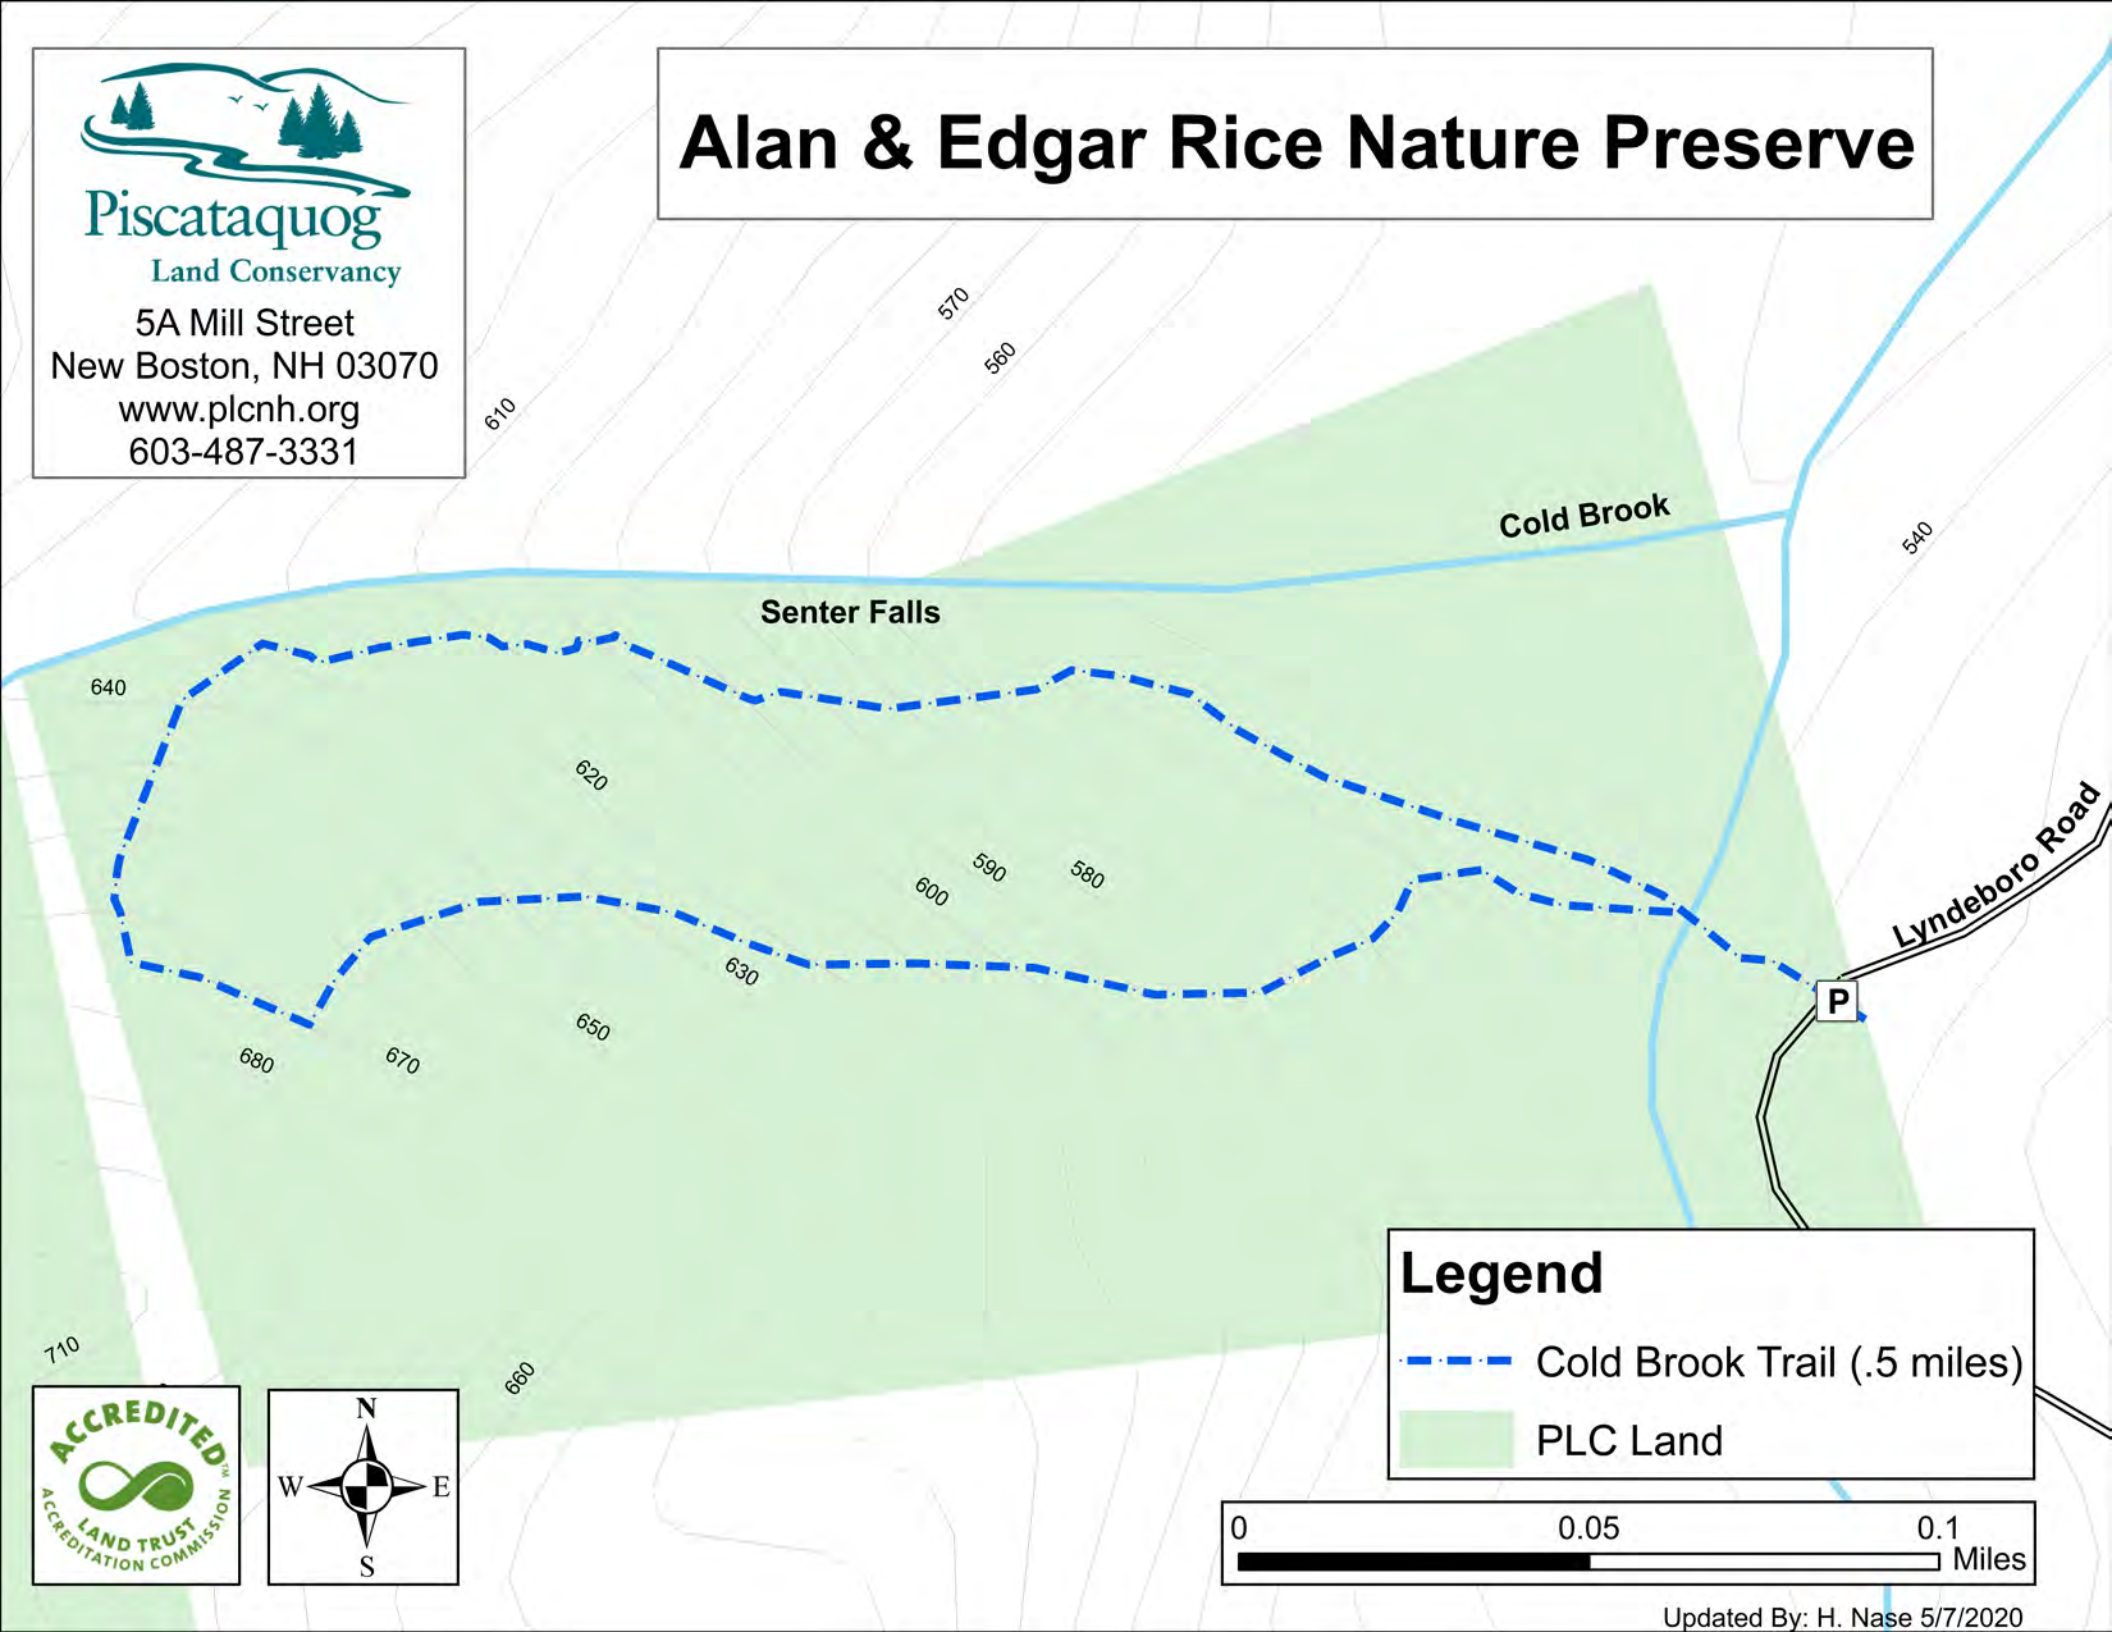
Piscataquog
Land Conservancy
5A Mill Street
New Boston, NH 03070
www.plcnh.org
603-487-3331

Alan & Edgar Rice Nature Preserve

570
560
610
Cold Brook
540
Senter Falls
640
620
590
580
600
630
Lyndeboro Road
P
650
680
670
710
660

ACCREDITED
LAND TRUST
ACCREDITATION COMMISSION

N
W
E
S

Legend
Cold Brook Trail (.5 miles)
PLC Land

0 0.05 0.1
Miles

Updated By: H. Nase 5/7/2020